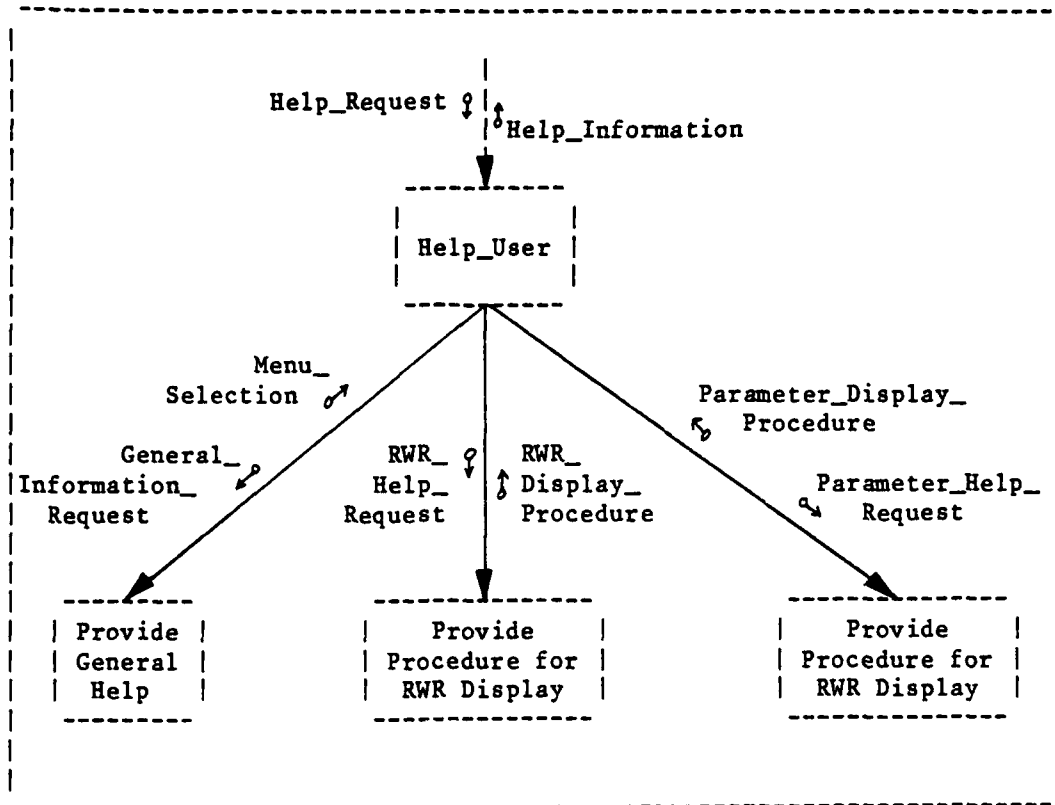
Help_Request

Help_Information

Help_User

Menu_ Selection

General_ Information_ Request

RWR_ Help_ Request

RWR_ Display_ Procedure

Parameter_Display_ Procedure

Parameter_Help_ Request

Provide General Help

Provide Procedure for RWR Display

Provide Procedure for RWR Display